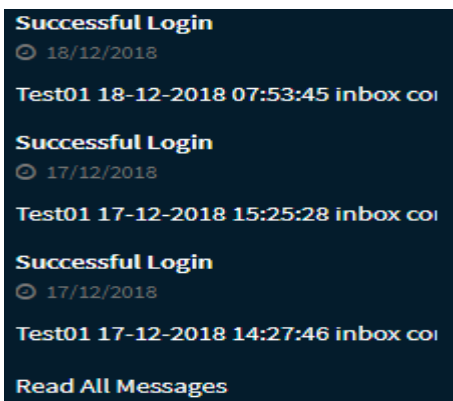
Successful Login
18/12/2018

Test01 18-12-2018 07:53:45 inbox co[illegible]

Successful Login
17/12/2018

Test01 17-12-2018 15:25:28 inbox co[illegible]

Successful Login
17/12/2018

Test01 17-12-2018 14:27:46 inbox co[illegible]

Read All Messages